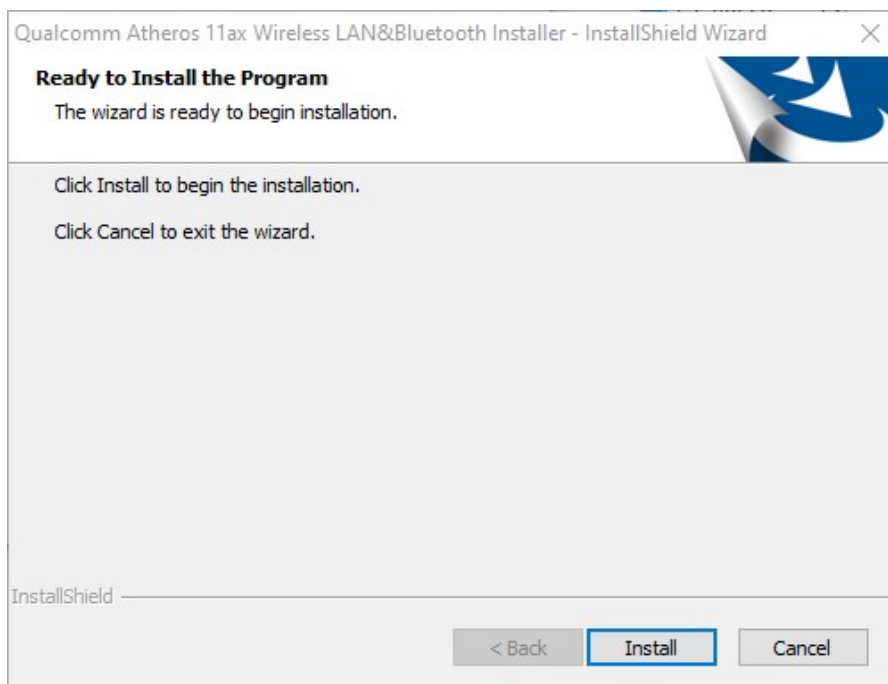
Qualcomm Atheros 11ax Wireless LAN&Bluetooth Installer - InstallShield Wizard

×

Ready to Install the Program

The wizard is ready to begin installation.

Click Install to begin the installation.

Click Cancel to exit the wizard.

InstallShield

< Back

Install

Cancel